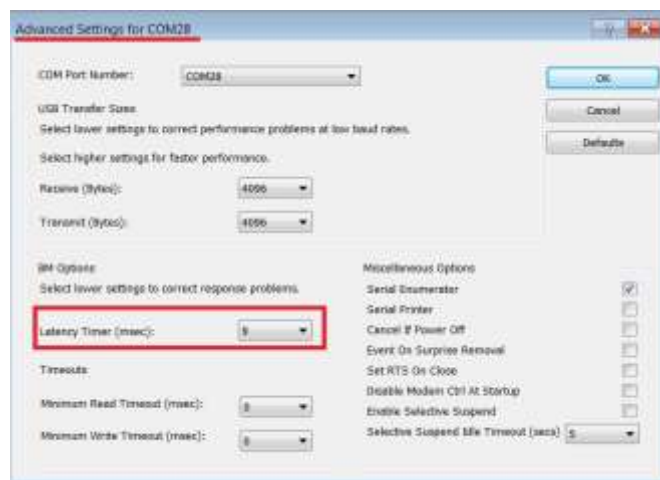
Advanced Settings for COM28

COM Port Number: COM28

USB Transfer Sizes

Select lower settings to correct performance problems at low baud rates.

Select higher settings for faster performance.

Receive (Bytes): 4096

Transmit (Bytes): 4096

BM Options

Select lower settings to correct response problems.

Latency Timer (msec): 9

Timeouts

Minimum Read Timeout (msec): 0

Minimum Write Timeout (msec): 0

Miscellaneous Options

Serial Enumerator

Serial Printer

Cancel If Power Off

Event On Surprise Removal

Set RTS On Close

Disable Modem Ctrl At Startup

Enable Selective Suspend

Selective Suspend Idle Timeout (secs): 5

OK

Cancel

Defaults